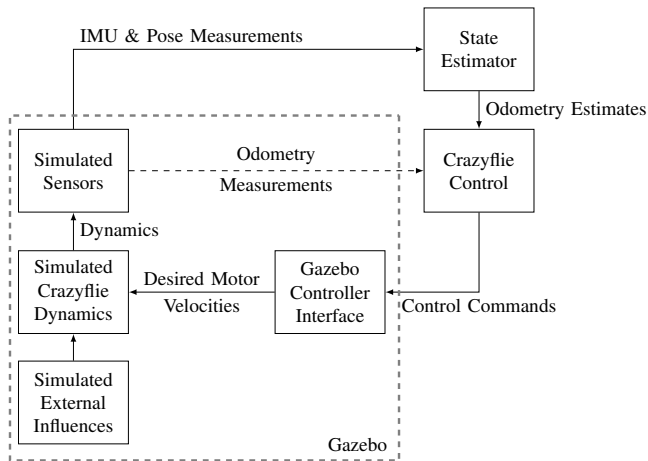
IMU & Pose Measurements

State Estimator

Odometry Estimates

Simulated Sensors

Odometry Measurements

Crazyflie Control

Dynamics

Simulated Crazyflie Dynamics

Desired Motor Velocities

Gazebo Controller Interface

Control Commands

Simulated External Influences

Gazebo